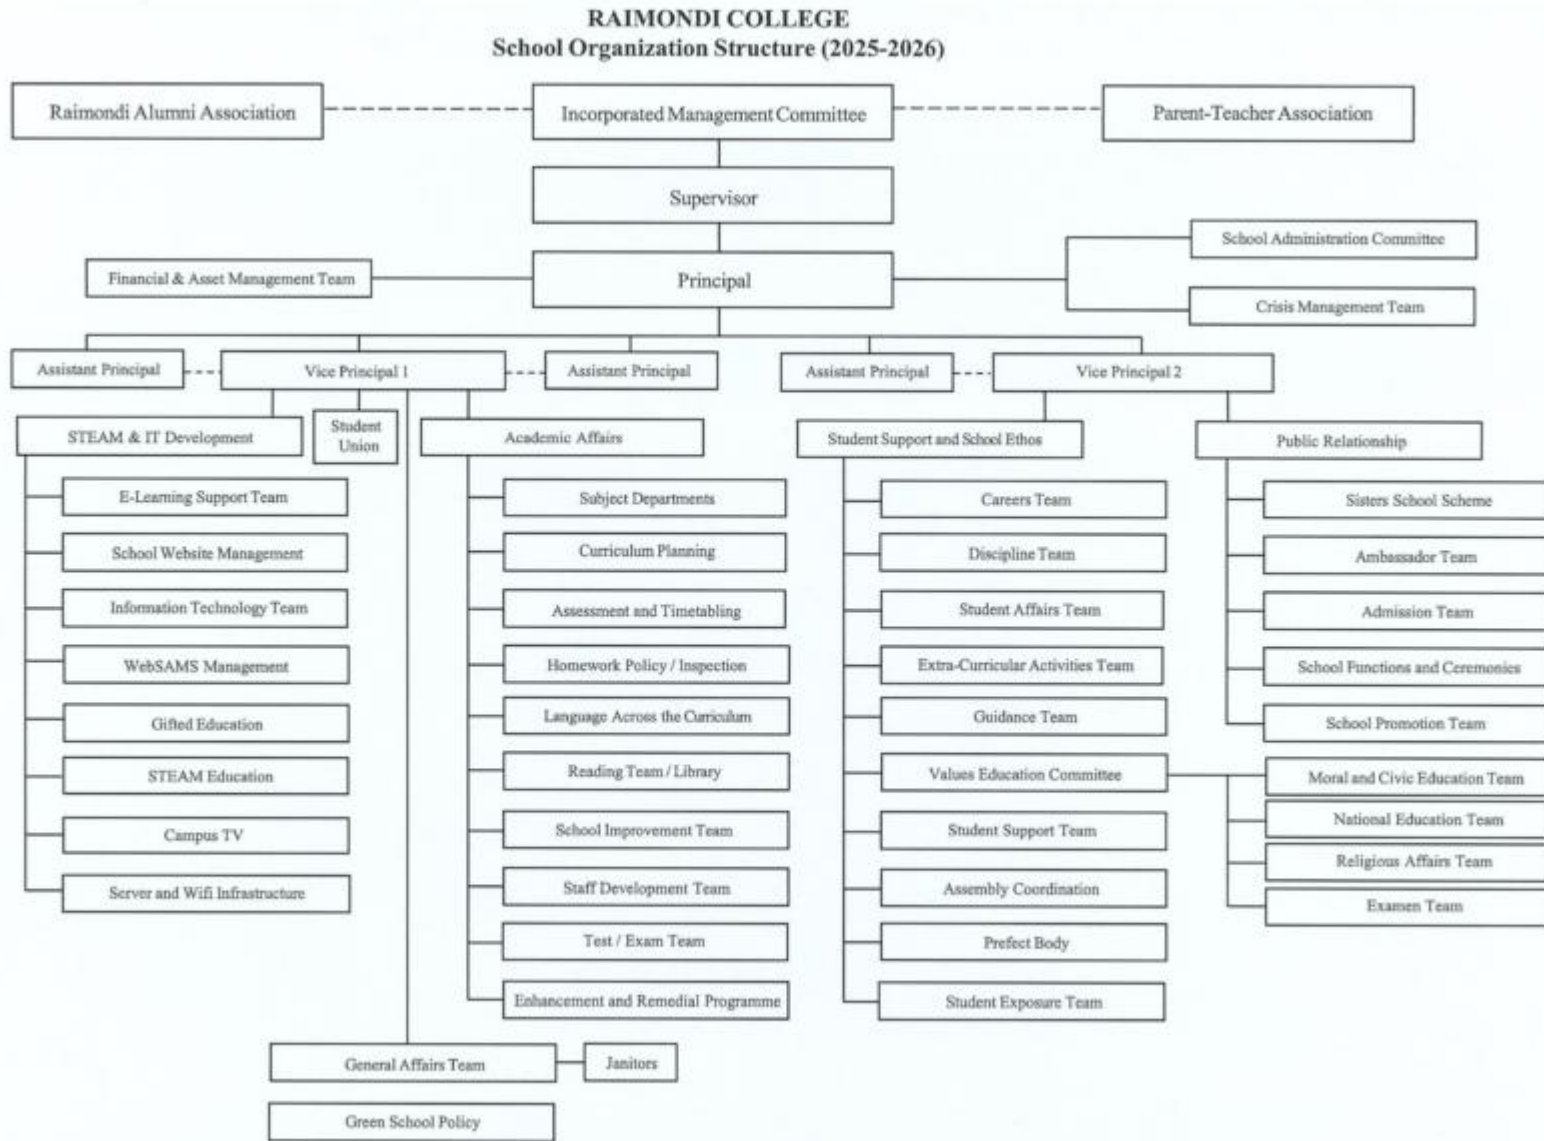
RAIMONDI COLLEGE
School Organization Structure (2025-2026)

Raimondi Alumni Association

Incorporated Management Committee

Parent-Teacher Association

Supervisor

Financial & Asset Management Team

Principal

School Administration Committee

Crisis Management Team

Assistant Principal

Vice Principal 1

Assistant Principal

Assistant Principal

Vice Principal 2

STEAM & IT Development

Student Union

Academic Affairs

Student Support and School Ethos

Public Relationship

E-Learning Support Team

School Website Management

Information Technology Team

WebSAMS Management

Gifted Education

STEAM Education

Campus TV

Server and Wifi Infrastructure

Subject Departments

Curriculum Planning

Assessment and Timetabling

Homework Policy / Inspection

Language Across the Curriculum

Reading Team / Library

School Improvement Team

Staff Development Team

Test / Exam Team

Enhancement and Remedial Programme

Careers Team

Discipline Team

Student Affairs Team

Extra-Curricular Activities Team

Guidance Team

Values Education Committee

Student Support Team

Assembly Coordination

Prefect Body

Student Exposure Team

Sisters School Scheme

Ambassador Team

Admission Team

School Functions and Ceremonies

School Promotion Team

Moral and Civic Education Team

National Education Team

Religious Affairs Team

Examen Team

General Affairs Team

Janitors

Green School Policy